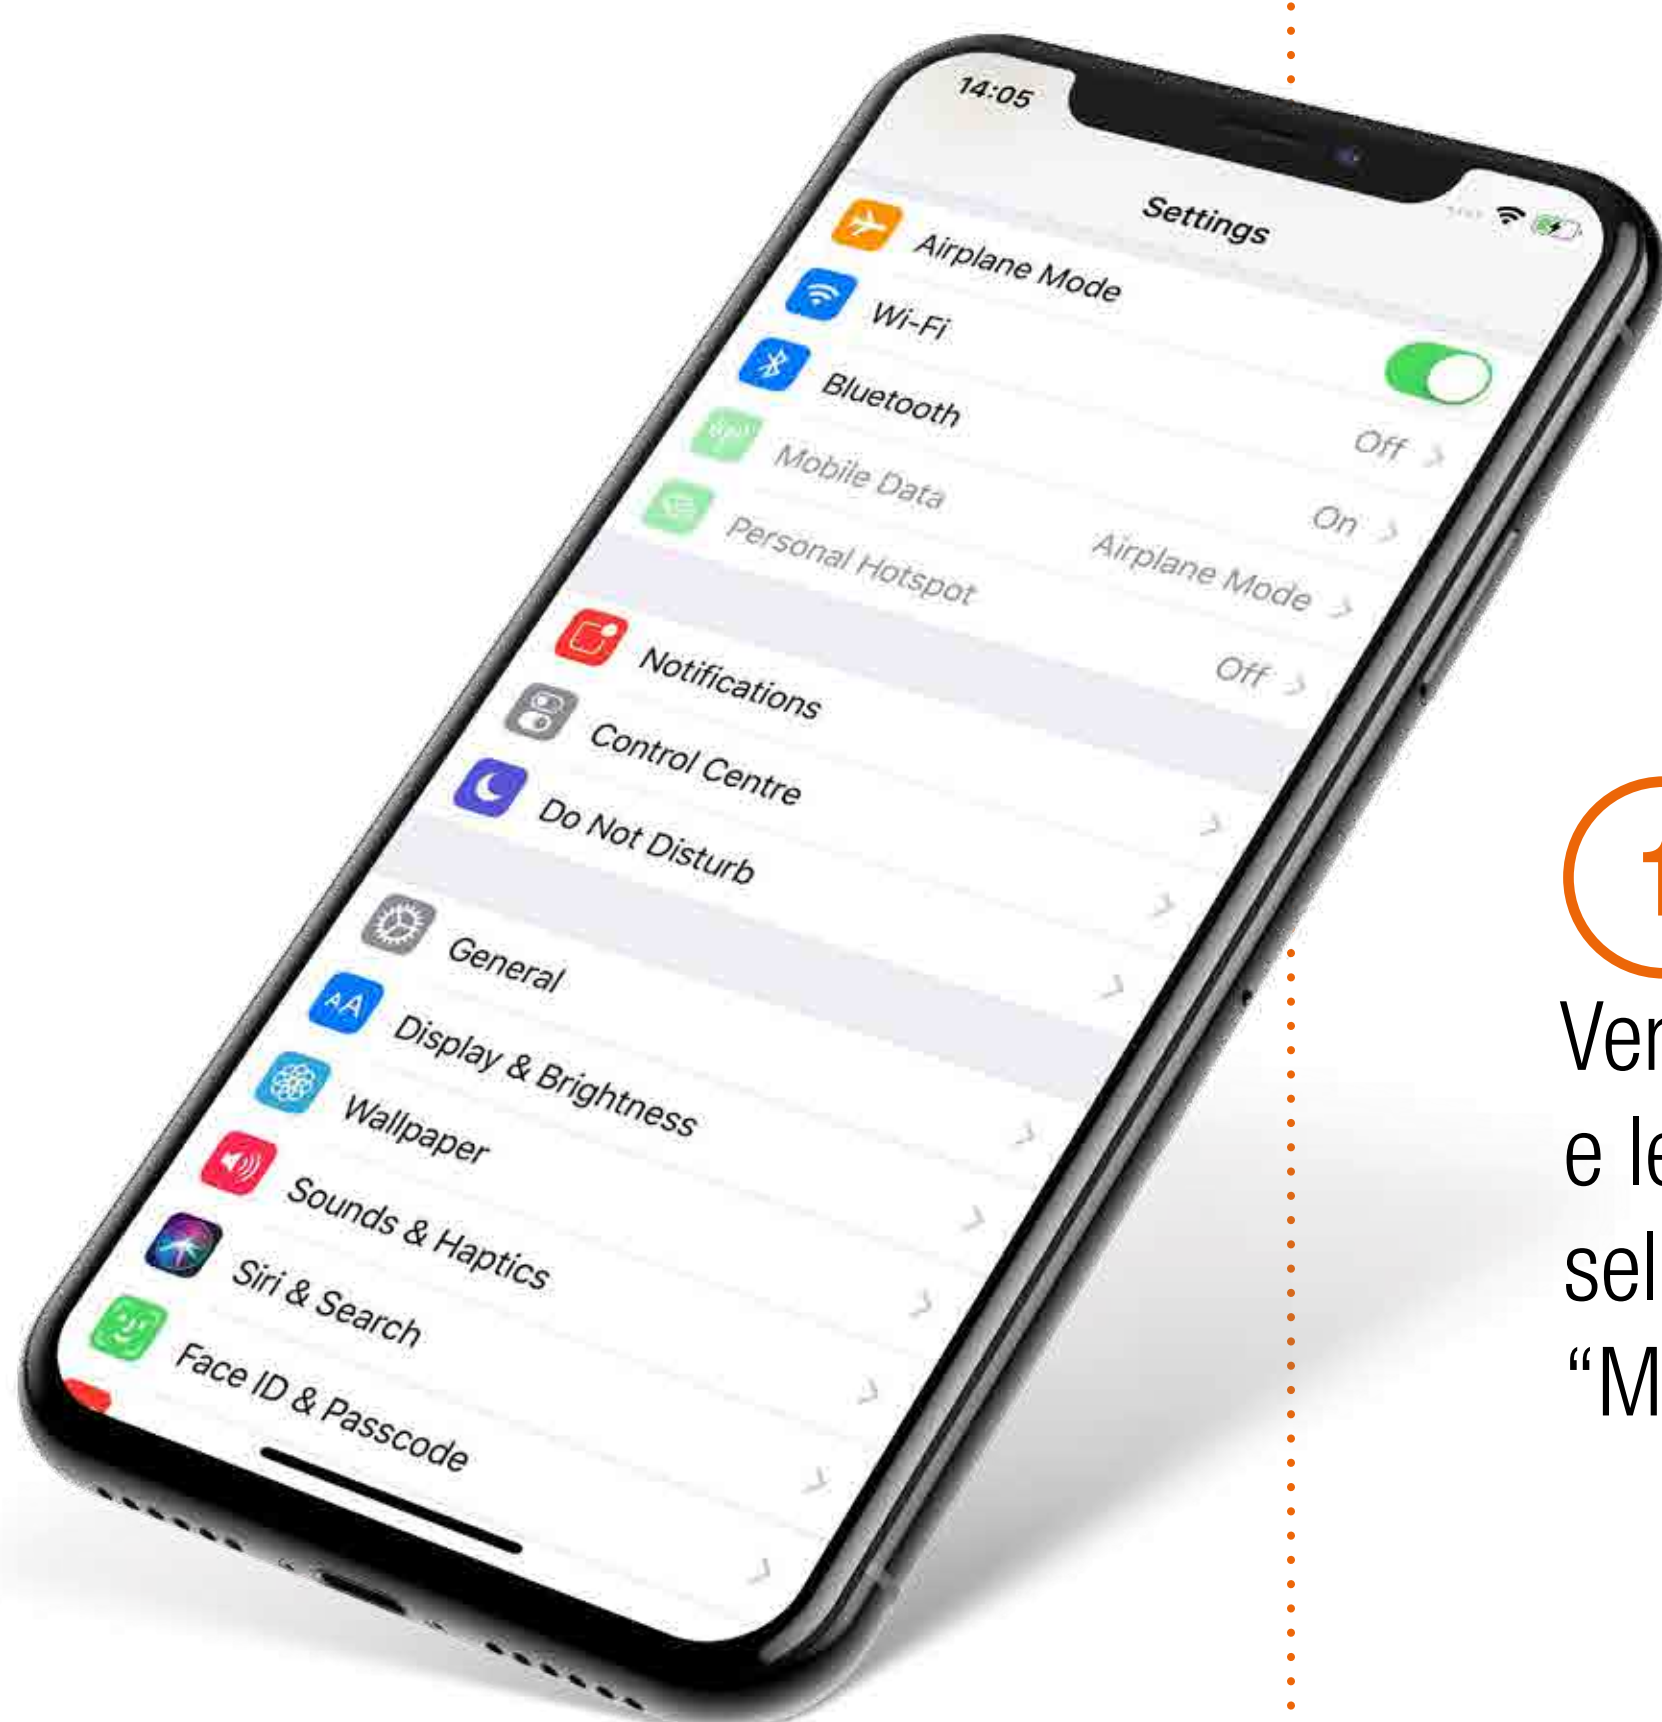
14:05

Settings

Airplane Mode

Wi-Fi Off

Bluetooth On

Mobile Data Airplane Mode

Personal Hotspot Off

Notifications

Control Centre

Do Not Disturb

General

Display & Brightness

Wallpaper

Sounds & Haptics

Siri & Search

Face ID & Passcode

1

Ver
e le
sel
“M